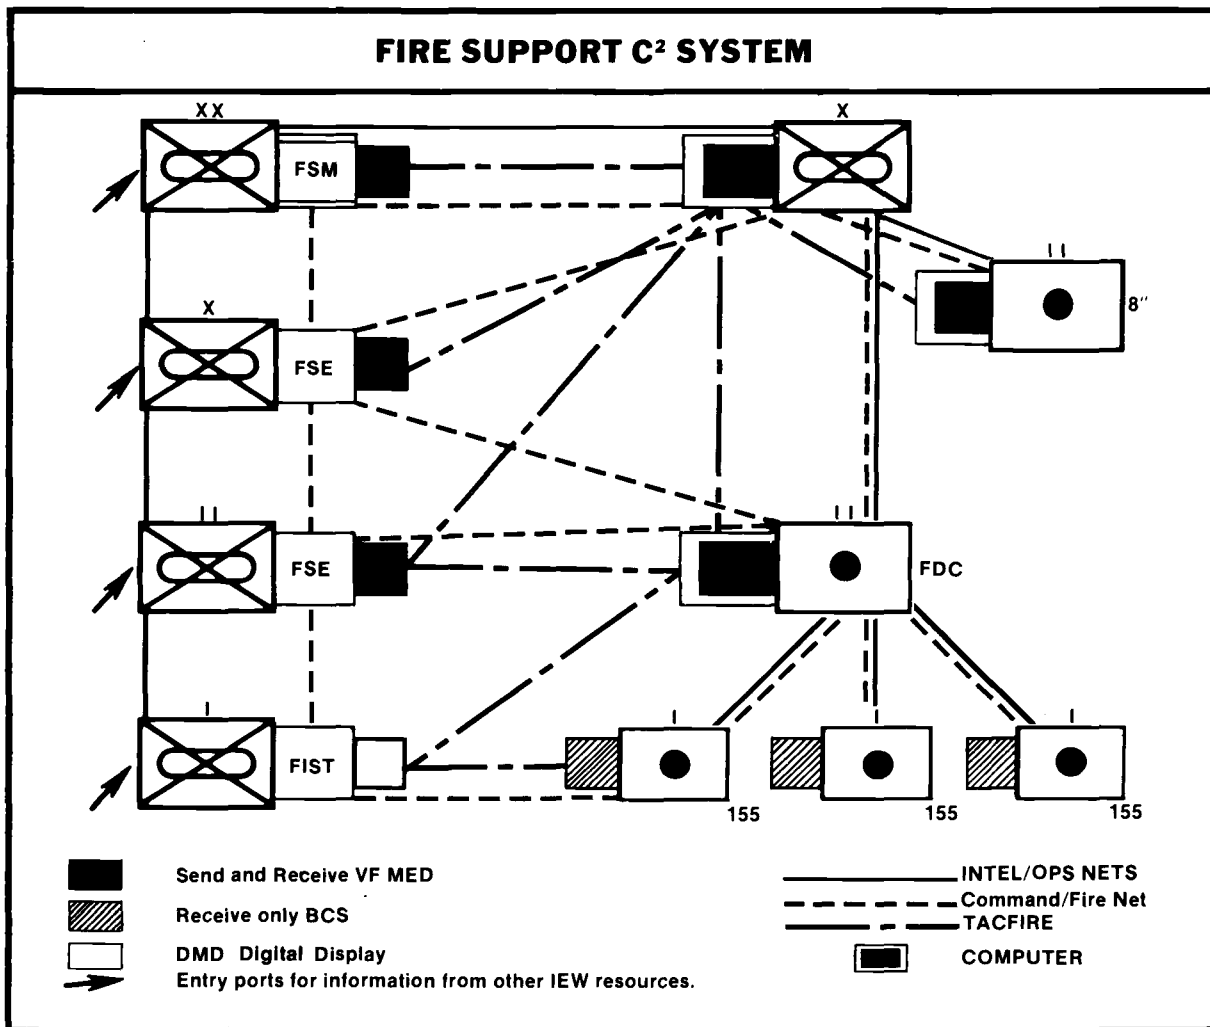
FIRE SUPPORT C² SYSTEM

XX

FSM

X

X

FSE

II

8"

II

FSE

II

FDC

I

FIST

I

I

I

155

155

155

Send and Receive VF MED

Receive only BCS

DMD Digital Display

Entry ports for information from other IEW resources.

INTEL/OPS NETS

Command/Fire Net

TACFIRE

COMPUTER